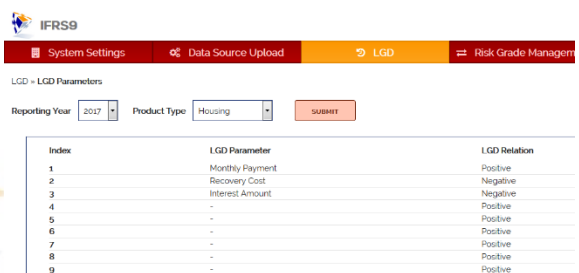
IFRS9

System Settings | Data Source Upload | LGD | Risk Grade Managem

LGD » LGD Parameters

Reporting Year 2017 Product Type Housing SUBMIT

| Index | LGD Parameter | LGD Relation |
|---|---|---|
| 1 | Monthly Payment | Positive |
| 2 | Recovery Cost | Negative |
| 3 | Interest Amount | Negative |
| 4 | - | Positive |
| 5 | - | Positive |
| 6 | - | Positive |
| 7 | - | Positive |
| 8 | - | Positive |
| 9 | - | Positive |